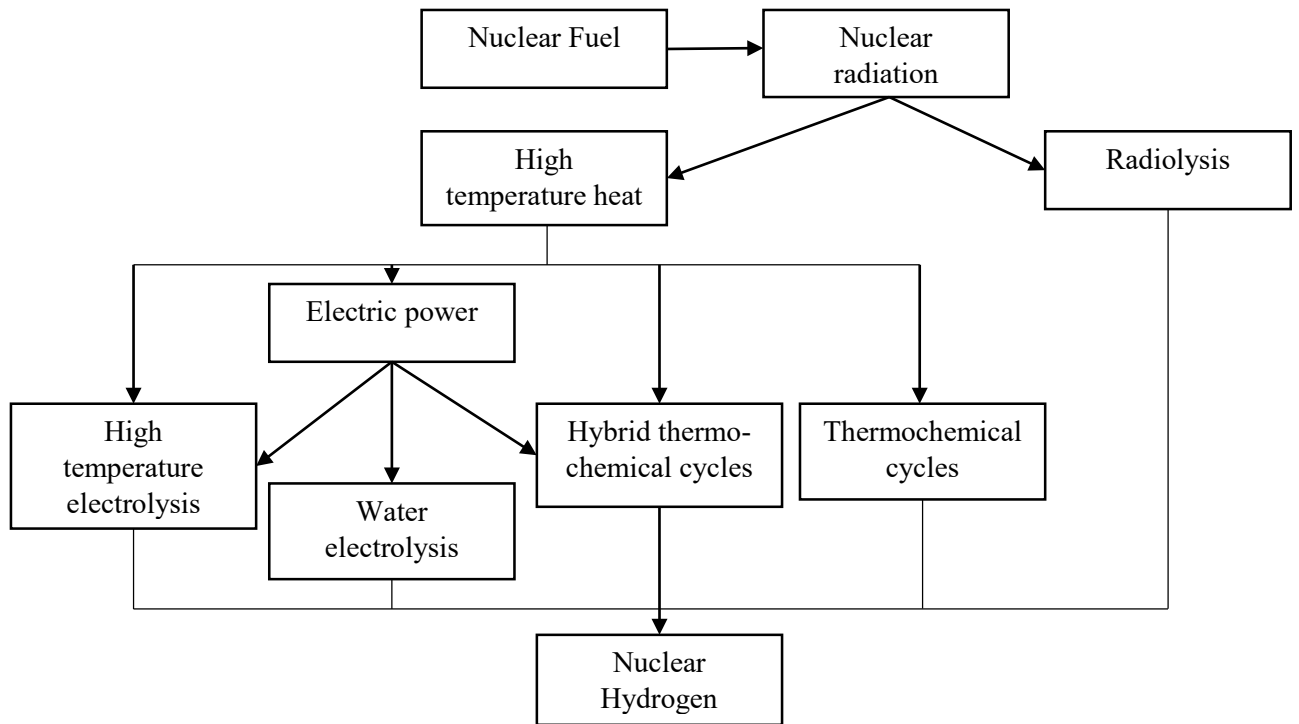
Nuclear Fuel

Nuclear radiation

High temperature heat

Radiolysis

Electric power

High temperature electrolysis

Water electrolysis

Hybrid thermochemical cycles

Thermochemical cycles

Nuclear Hydrogen